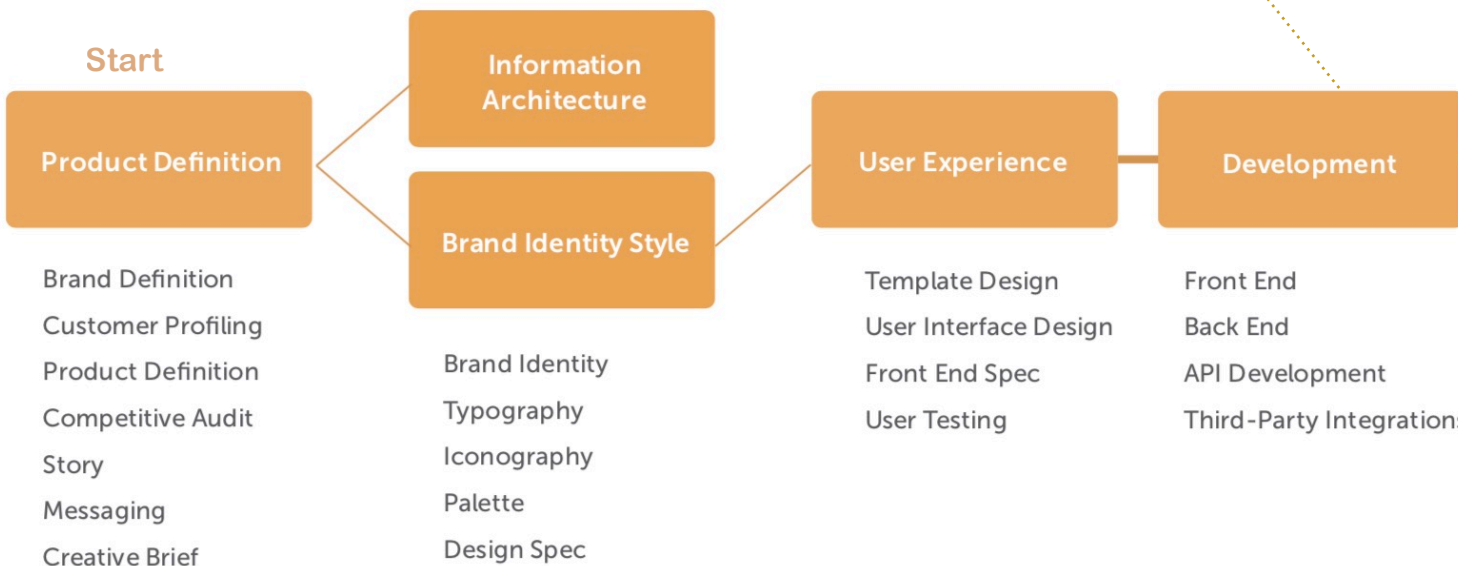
Start

Product Definition

Brand Definition
Customer Profiling
Product Definition
Competitive Audit
Story
Messaging
Creative Brief

Information Architecture

Brand Identity Style

Brand Identity
Typography
Iconography
Palette
Design Spec

User Experience

Template Design
User Interface Design
Front End Spec
User Testing

Development

Front End
Back End
API Development
Third-Party Integrations